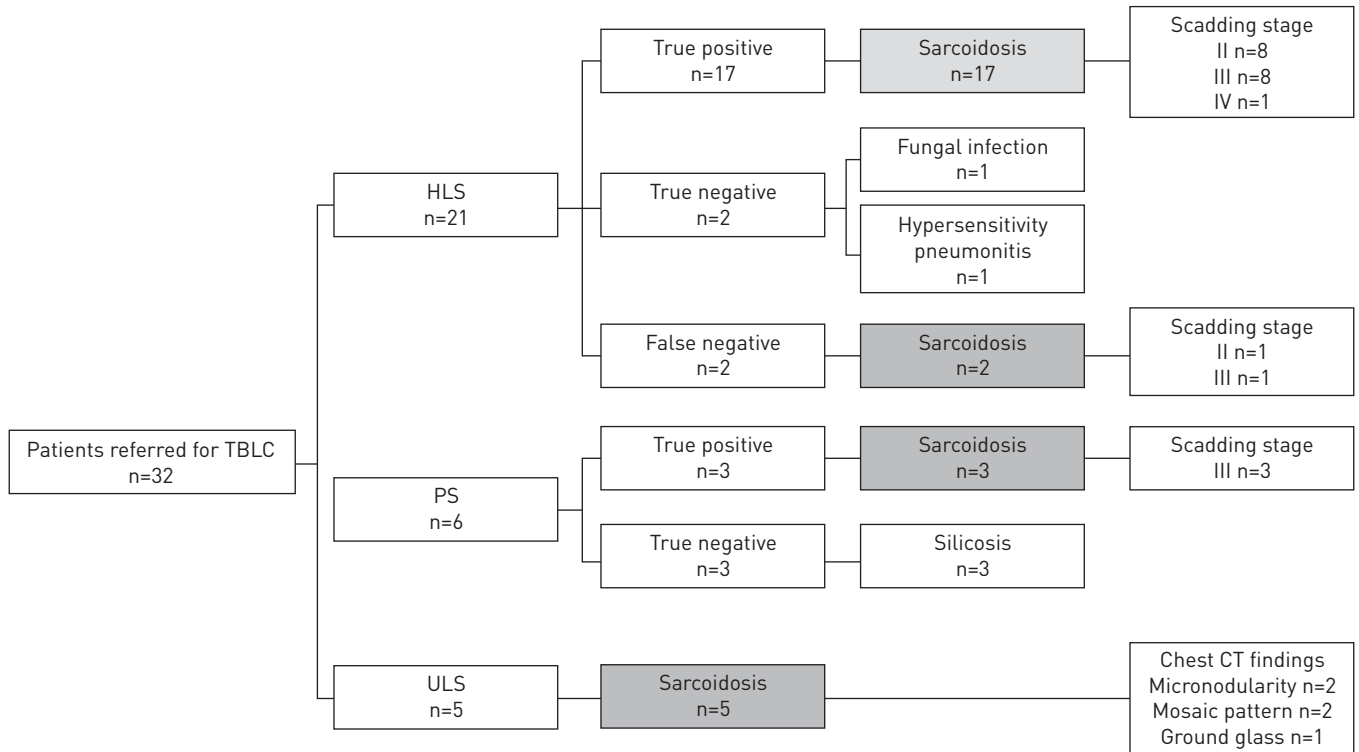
Patients referred for TBLC
n=32

HLS
n=21

True positive
n=17

Sarcoidosis
n=17

Scadding stage
II n=8
III n=8
IV n=1

True negative
n=2

Fungal infection
n=1

Hypersensitivity pneumonitis
n=1

False negative
n=2

Sarcoidosis
n=2

Scadding stage
II n=1
III n=1

PS
n=6

True positive
n=3

Sarcoidosis
n=3

Scadding stage
III n=3

True negative
n=3

Silicosis
n=3

ULS
n=5

Sarcoidosis
n=5

Chest CT findings
Micronodularity n=2
Mosaic pattern n=2
Ground glass n=1